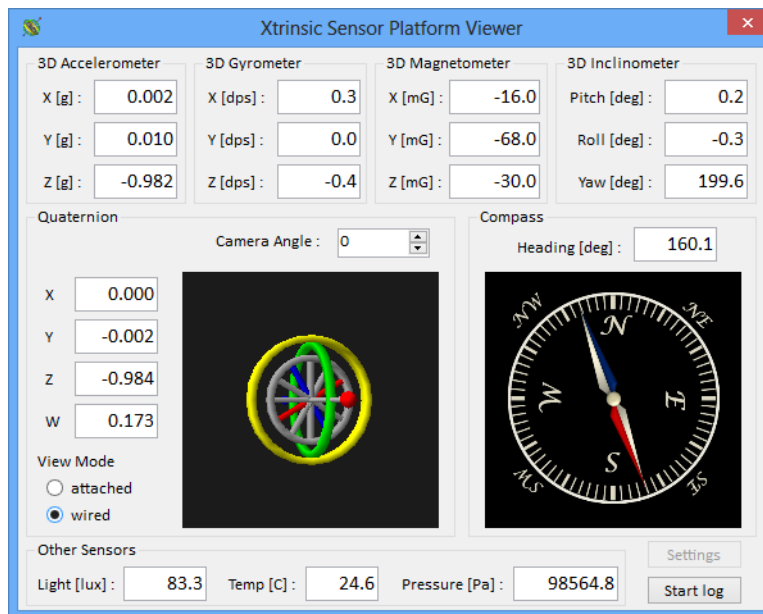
Xtrinsic Sensor Platform Viewer

3D Accelerometer
X [g] : 0.002
Y [g] : 0.010
Z [g] : -0.982

3D Gyrometer
X [dps] : 0.3
Y [dps] : 0.0
Z [dps] : -0.4

3D Magnetometer
X [mG] : -16.0
Y [mG] : -68.0
Z [mG] : -30.0

3D Inclinometer
Pitch [deg] : 0.2
Roll [deg] : -0.3
Yaw [deg] : 199.6

Quaternion
Camera Angle : 0
X 0.000
Y -0.002
Z -0.984
W 0.173
View Mode
attached
wired

Compass
Heading [deg] : 160.1
NW N NE W E SW S SE

Other Sensors
Light [lux] : 83.3
Temp [C] : 24.6
Pressure [Pa] : 98564.8
Settings
Start log